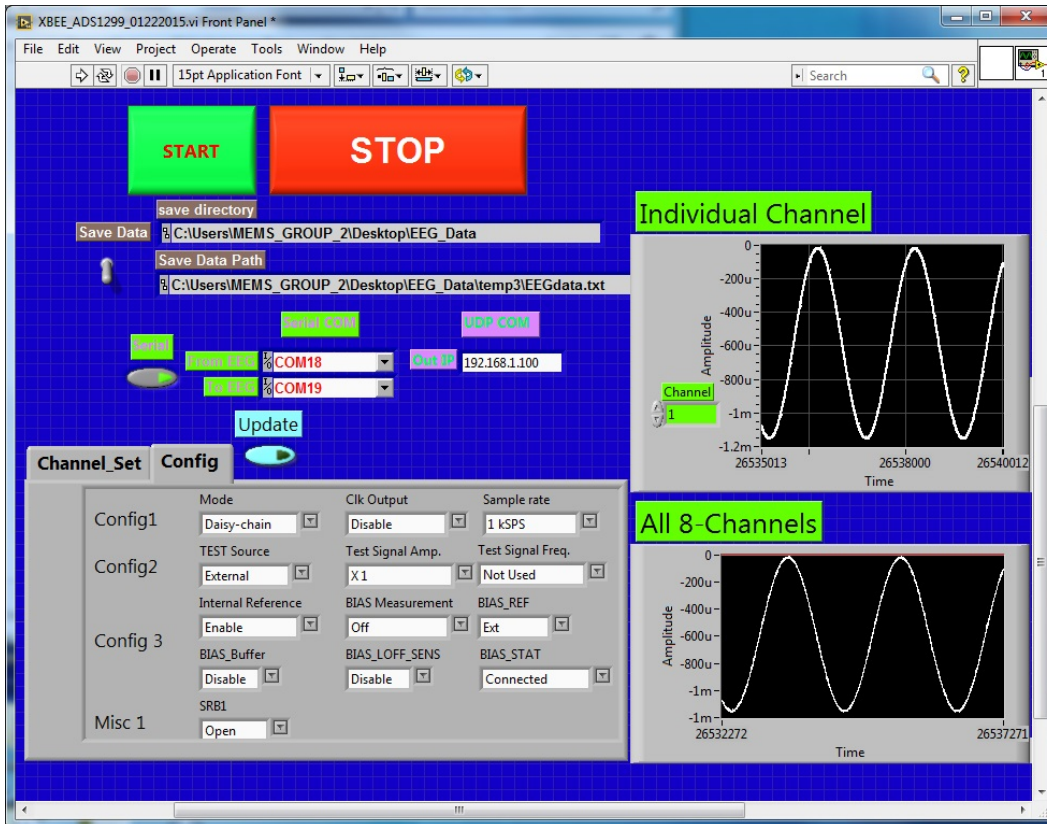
XBEE_ADS1299_01222015.vi Front Panel *

File Edit View Project Operate Tools Window Help

15pt Application Font

Search

START

STOP

save directory

Save Data

C:\Users\MEMS_GROUP_2\Desktop\EEG_Data

Save Data Path

C:\Users\MEMS_GROUP_2\Desktop\EEG_Data\temp3\EEGdata.txt

Serial COM

UDP COM

Serial

From EEG

COM18

Out IP

192.168.1.100

To EEG

COM19

Update

Individual Channel

0
-200u
-400u
-600u
-800u
-1m
-1.2m

Amplitude

Channel

1

26535013 26538000 26540012

Time

All 8-Channels

0
-200u
-400u
-600u
-800u
-1m
-1m

Amplitude

26532272 26537271

Time

Channel_Set

Config

Config1

Mode

Daisy-chain

Clk Output

Disable

Sample rate

1 kSPS

Config2

TEST Source

External

Test Signal Amp.

X 1

Test Signal Freq.

Not Used

Config 3

Internal Reference

Enable

BIAS Measurement

Off

BIAS_REF

Ext

BIAS_Buffer

Disable

BIAS_LOFF_SENS

Disable

BIAS_STAT

Connected

Misc 1

SRB1

Open